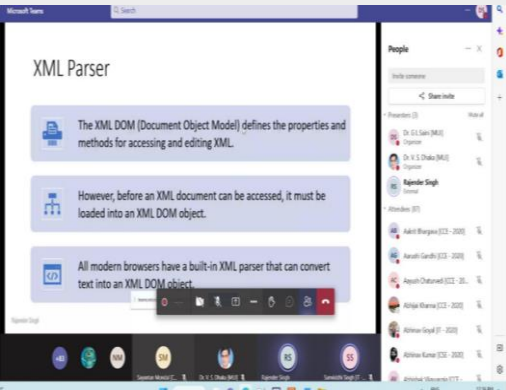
Microsoft Teams

Search

XML Parser

The XML DOM (Document Object Model) defines the properties and methods for accessing and editing XML.

However, before an XML document can be accessed, it must be loaded into an XML DOM object.

All modern browsers have a built-in XML parser that can convert text into an XML DOM object.

Rajender Singh

People

Invite someone

Share invite

Presenters (3)

Mute all

Dr. G L Saini (MUJ)
Organizer

Dr. V. S. Dhaka (MUJ)
Organizer

RS
Rajender Singh
External

Attendees (87)

Aakrit Bhargava (CCE - 2020)

Aarushi Gandhi (CCE - 2020)

Aayush Chaturvedi (CCE - 20...

Abhijai Khanna (CCE - 2020)

Abhinav Goyal (IT - 2020)

Abhinav Kumar (CCE - 2020)

Abhishek Vijayvargiya (CCE ...

+81

NM

SM

Saptarshi Mondal (C...

Dr. V. S. Dhaka (MUJ)

RS

Rajender Singh

SS

Sameeksha Singh (IT ...